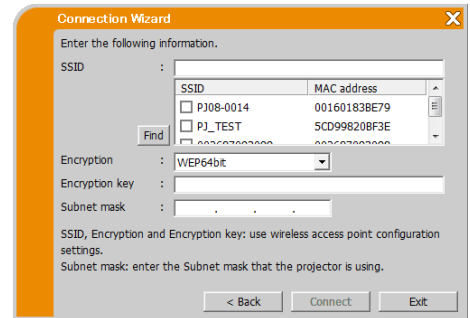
Connection Wizard

Enter the following information.

SSID :

| SSID | MAC address |
|---|---|
| PJ08-0014 | 00160183BE79 |
| PJ_TEST | 5CD99820BF3E |
| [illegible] | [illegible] |

Find

Encryption : WEP64bit

Encryption key :

Subnet mask : . . .

SSID, Encryption and Encryption key: use wireless access point configuration settings.
Subnet mask: enter the Subnet mask that the projector is using.

< Back Connect Exit